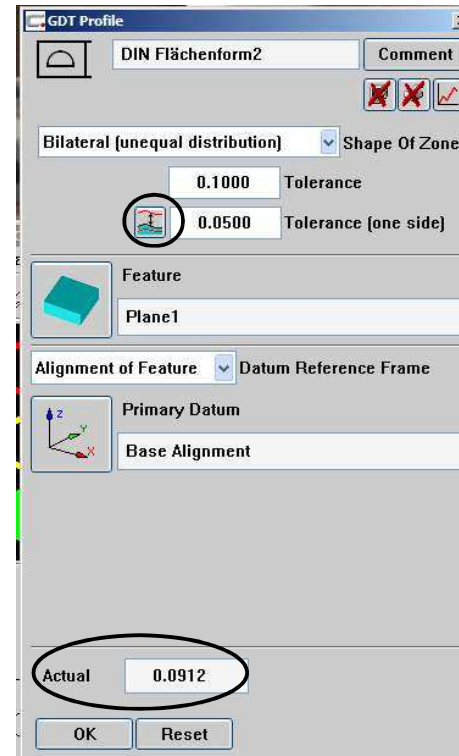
GDT Profile

DIN Flächenform2

Comment

Bilateral (unequal distribution)

Shape Of Zone

0.1000

Tolerance

0.0500

Tolerance (one side)

Feature

Plane1

Alignment of Feature

Datum Reference Frame

Primary Datum

z

y

x

Base Alignment

Actual

0.0912

OK

Reset